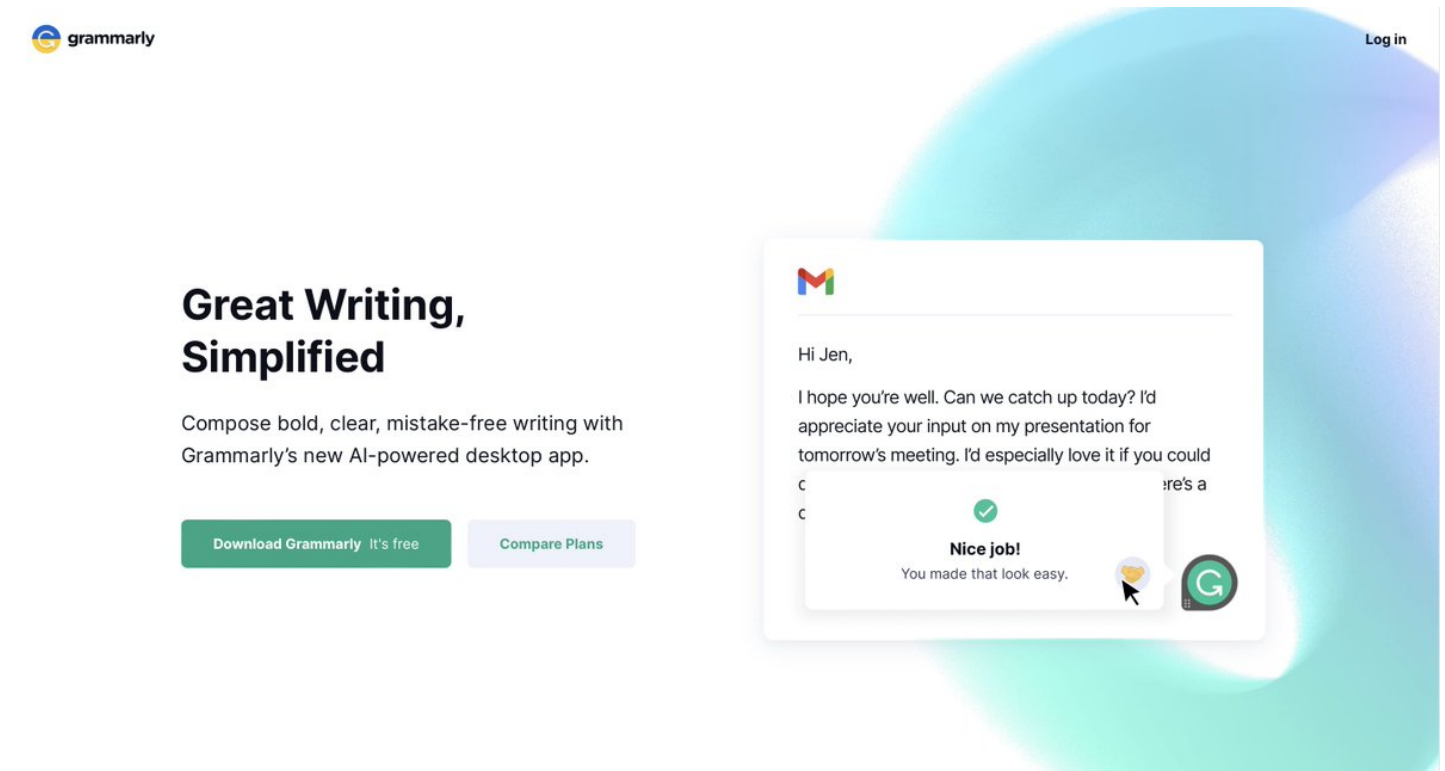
grammarly

Log in

Great Writing, Simplified

Compose bold, clear, mistake-free writing with Grammarly's new AI-powered desktop app.

Download Grammarly It's free

Compare Plans

Hi Jen,

I hope you're well. Can we catch up today? I'd appreciate your input on my presentation for tomorrow's meeting. I'd especially love it if you could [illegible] ere's a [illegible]

Nice job!

You made that look easy.